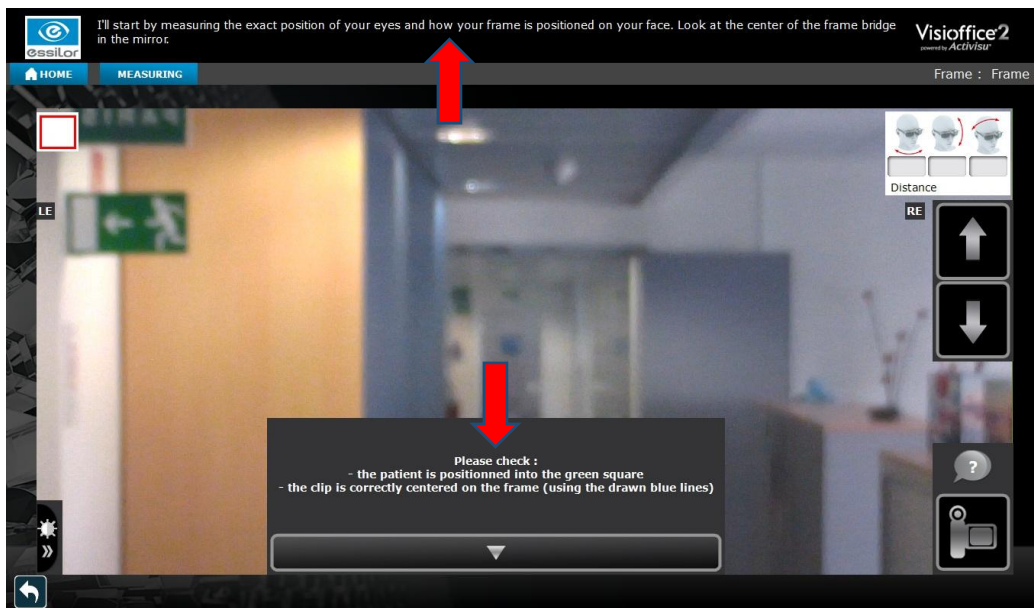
essilor

I'll start by measuring the exact position of your eyes and how your frame is positioned on your face. Look at the center of the frame bridge in the mirror.

Visioffice2
powered by Activisu

HOME
MEASURING

Frame : Frame

Distance

LE

RE

Please check :
- the patient is positionned into the green square
- the clip is correctly centered on the frame (using the drawn blue lines)

?